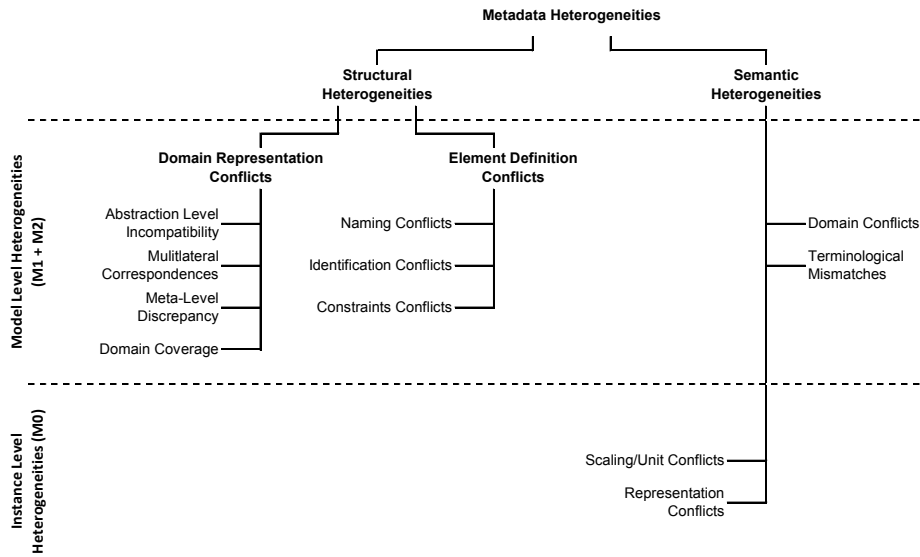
Metadata Heterogeneities

Structural Heterogeneities

Semantic Heterogeneities

Model Level Heterogeneities (M1 + M2)

Domain Representation Conflicts

Element Definition Conflicts

Abstraction Level Incompatibility

Mulitlateral Correspondences

Meta-Level Discrepancy

Domain Coverage

Naming Conflicts

Identification Conflicts

Constraints Conflicts

Domain Conflicts

Terminological Mismatches

Instance Level Heterogeneities (M0)

Scaling/Unit Conflicts

Representation Conflicts